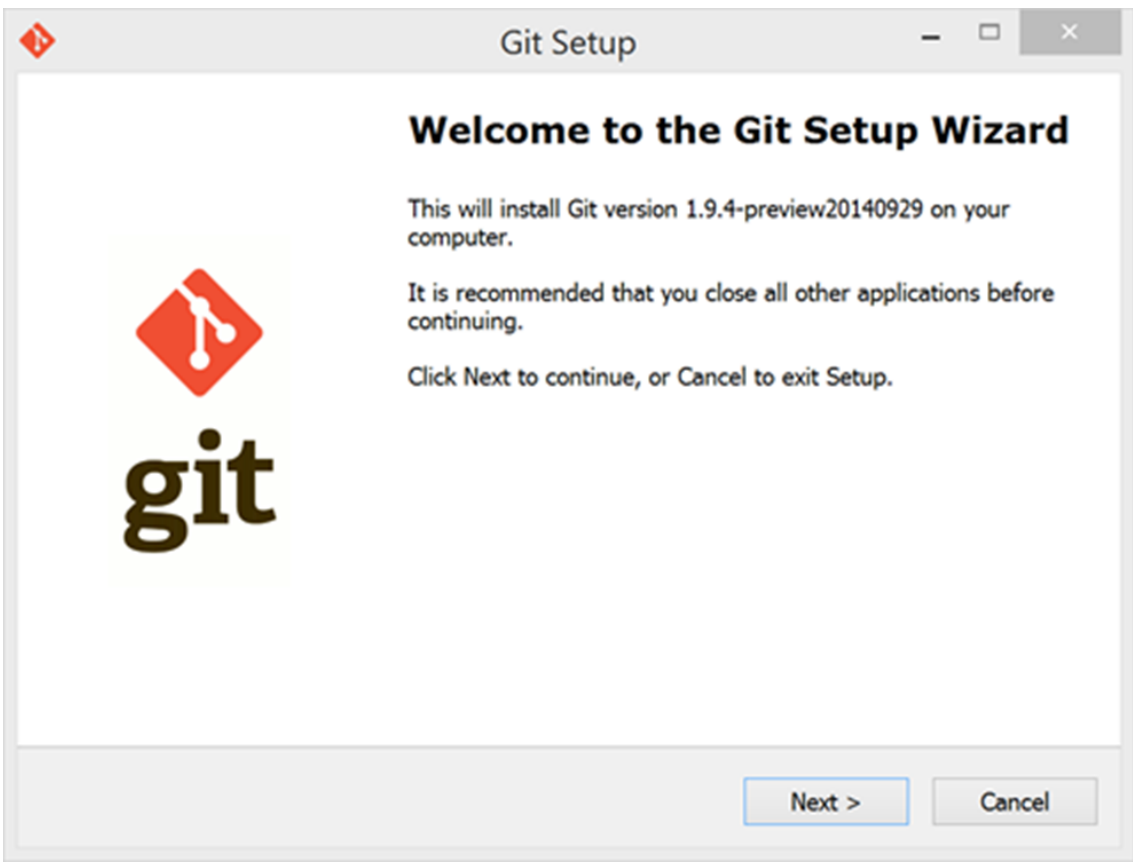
Git Setup

git

Welcome to the Git Setup Wizard

This will install Git version 1.9.4-preview20140929 on your computer.

It is recommended that you close all other applications before continuing.

Click Next to continue, or Cancel to exit Setup.

Next >

Cancel